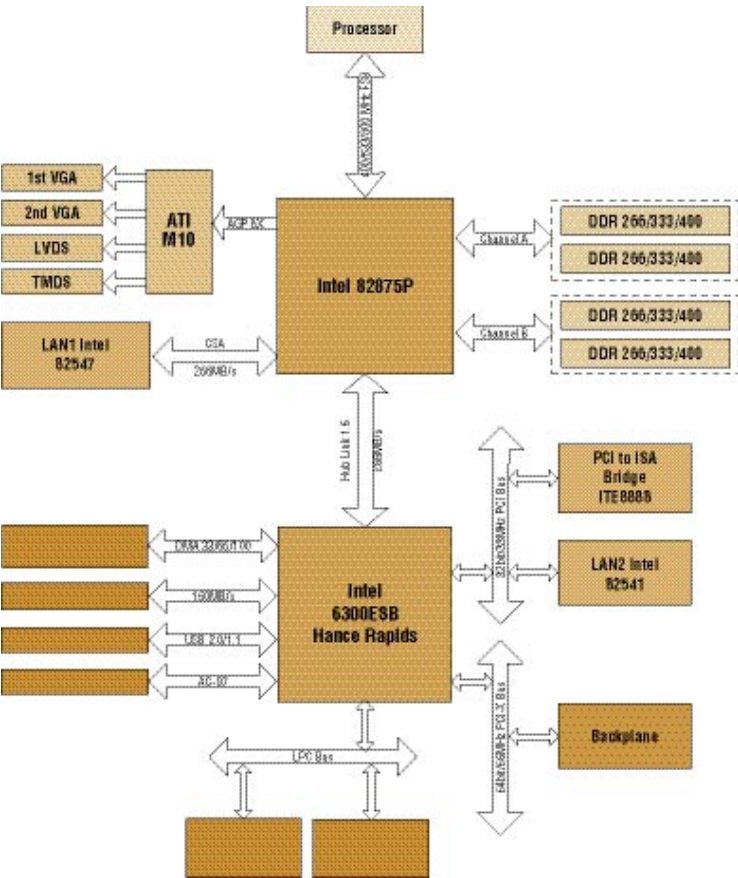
Processor

400/533/800 MHz FSB

1st VGA

2nd VGA

LVDS

TMDS

ATI M10

AGP 8X

Intel 82875P

Channel A

Channel B

DDR 266/333/400

DDR 266/333/400

DDR 266/333/400

DDR 266/333/400

LAN1 Intel 82547

CSA

266MB/s

Hub Link 1.5

266MB/s

32bit/33MHz PCI Bus

PCI to ISA Bridge ITE8888

LAN2 Intel 82541

DMA 33/66/100

150MB/s

USB 2.0/1.1

AC-97

Intel 6300ESB Hance Rapids

64bit/66MHz PCI-X Bus

Backplane

LPC Bus